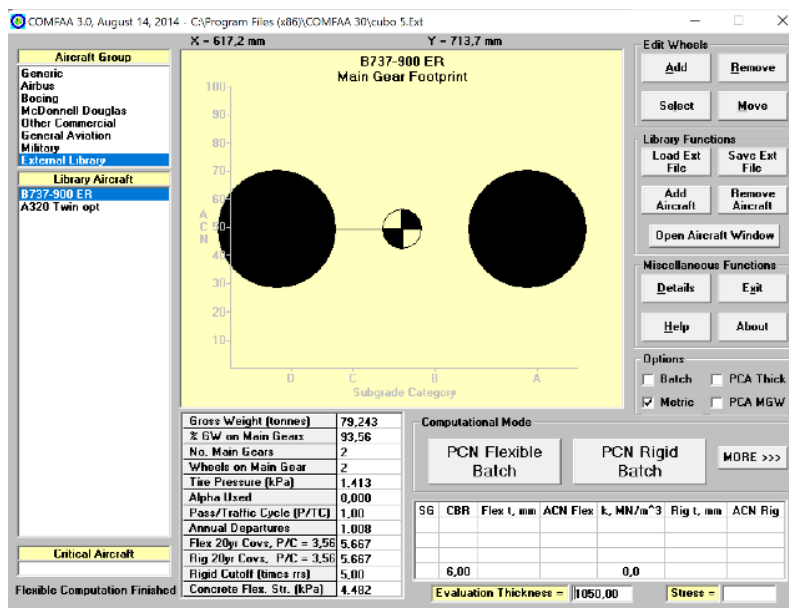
COMFAA 3.0, August 14, 2014 - C:\Program Files (x86)\COMFAA 30\cubo 5.Ext

X = 617,2 mm

Y = 713,7 mm

Aircraft Group

Generic
Airbus
Boeing
McDonnell Douglas
Other Commercial
General Aviation
Military
External Library

Library Aircraft

B737-900 ER
A320 Twin opt

B737-900 ER
Main Gear Footprint

100
90
80
70
60
50
40
30
20
10

A
C
N

D
C
B
A
Subgrade Category

Edit Wheels

Add
Remove
Select
Move

Library Functions

Load Ext File
Save Ext File
Add Aircraft
Remove Aircraft
Open Aircraft Window

Miscellaneous Functions

Details
Exit
Help
About

Options

Batch
PCA Thick
Metric
PCA MGW

| Gross Weight (tonnes) | 79,243 |
|---|---|
| % GW on Main Gears | 93,56 |
| No. Main Gears | 2 |
| Wheels on Main Gear | 2 |
| Tire Pressure (kPa) | 1.413 |
| Alpha Used | 0,000 |
| Pass/Traffic Cycle (P/TC) | 1,00 |
| Annual Departures | 1.008 |
| Flex 20yr Covs, P/C = 3,56 | 5.667 |
| Rig 20yr Covs, P/C = 3,56 | 5.667 |
| Rigid Cutoff (times rrs) | 5,00 |
| Concrete Flex. Str. (kPa) | 4.482 |

Computational Mode

PCN Flexible Batch
PCN Rigid Batch
MORE >>>

| SG | CBR | Flex t, mm | ACN Flex | k, MN/m^3 | Rig t, mm | ACN Rig |
|---|---|---|---|---|---|---|
| | | | | | | |
| | | | | | | |
| | | | | | | |
| | 6,00 | | | 0,0 | | |

Critical Aircraft

Flexible Computation Finished

Evaluation Thickness = 1050,00

Stress =